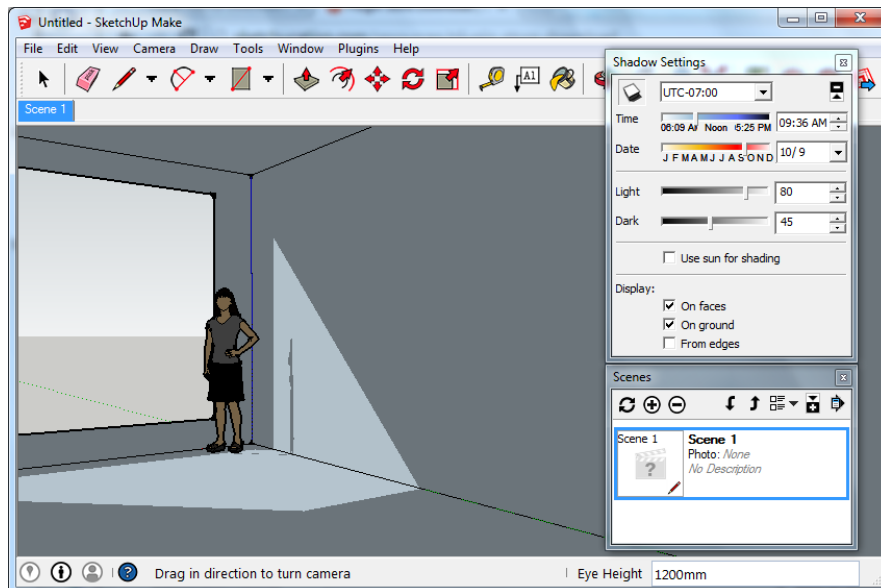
Untitled - SketchUp Make

File Edit View Camera Draw Tools Window Plugins Help

Scene 1

Shadow Settings

UTC-07:00

Time
06:09 AM Noon 5:25 PM
09:36 AM

Date
J F M A M J J A S O N D
10/ 9

Light
80

Dark
45

Use sun for shading

Display:
On faces
On ground
From edges

Scenes

Scene 1
Scene 1
Photo: None
No Description

Drag in direction to turn camera

Eye Height
1200mm